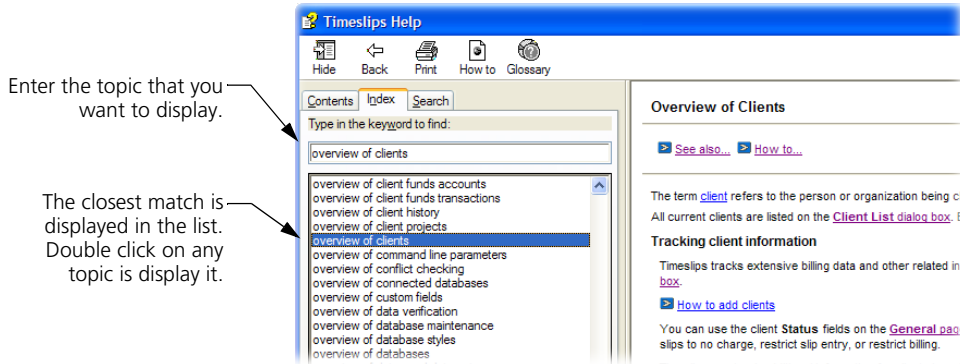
Enter the topic that you want to display.

The closest match is displayed in the list. Double click on any topic is display it.

Timeslips Help

Hide Back Print How to Glossary

Contents Index Search

Type in the keyword to find:

overview of clients

overview of client funds accounts
overview of client funds transactions
overview of client history
overview of client projects
overview of clients
overview of command line parameters
overview of conflict checking
overview of connected databases
overview of custom fields
overview of data verification
overview of database maintenance
overview of database styles
overview of databases

Overview of Clients

See also... How to...

The term client refers to the person or organization being c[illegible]
All current clients are listed on the Client List dialog box. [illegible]

Tracking client information

Timeslips tracks extensive billing data and other related in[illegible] box.

How to add clients

You can use the client Status fields on the General pag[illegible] slips to no charge, restrict slip entry, or restrict billing.